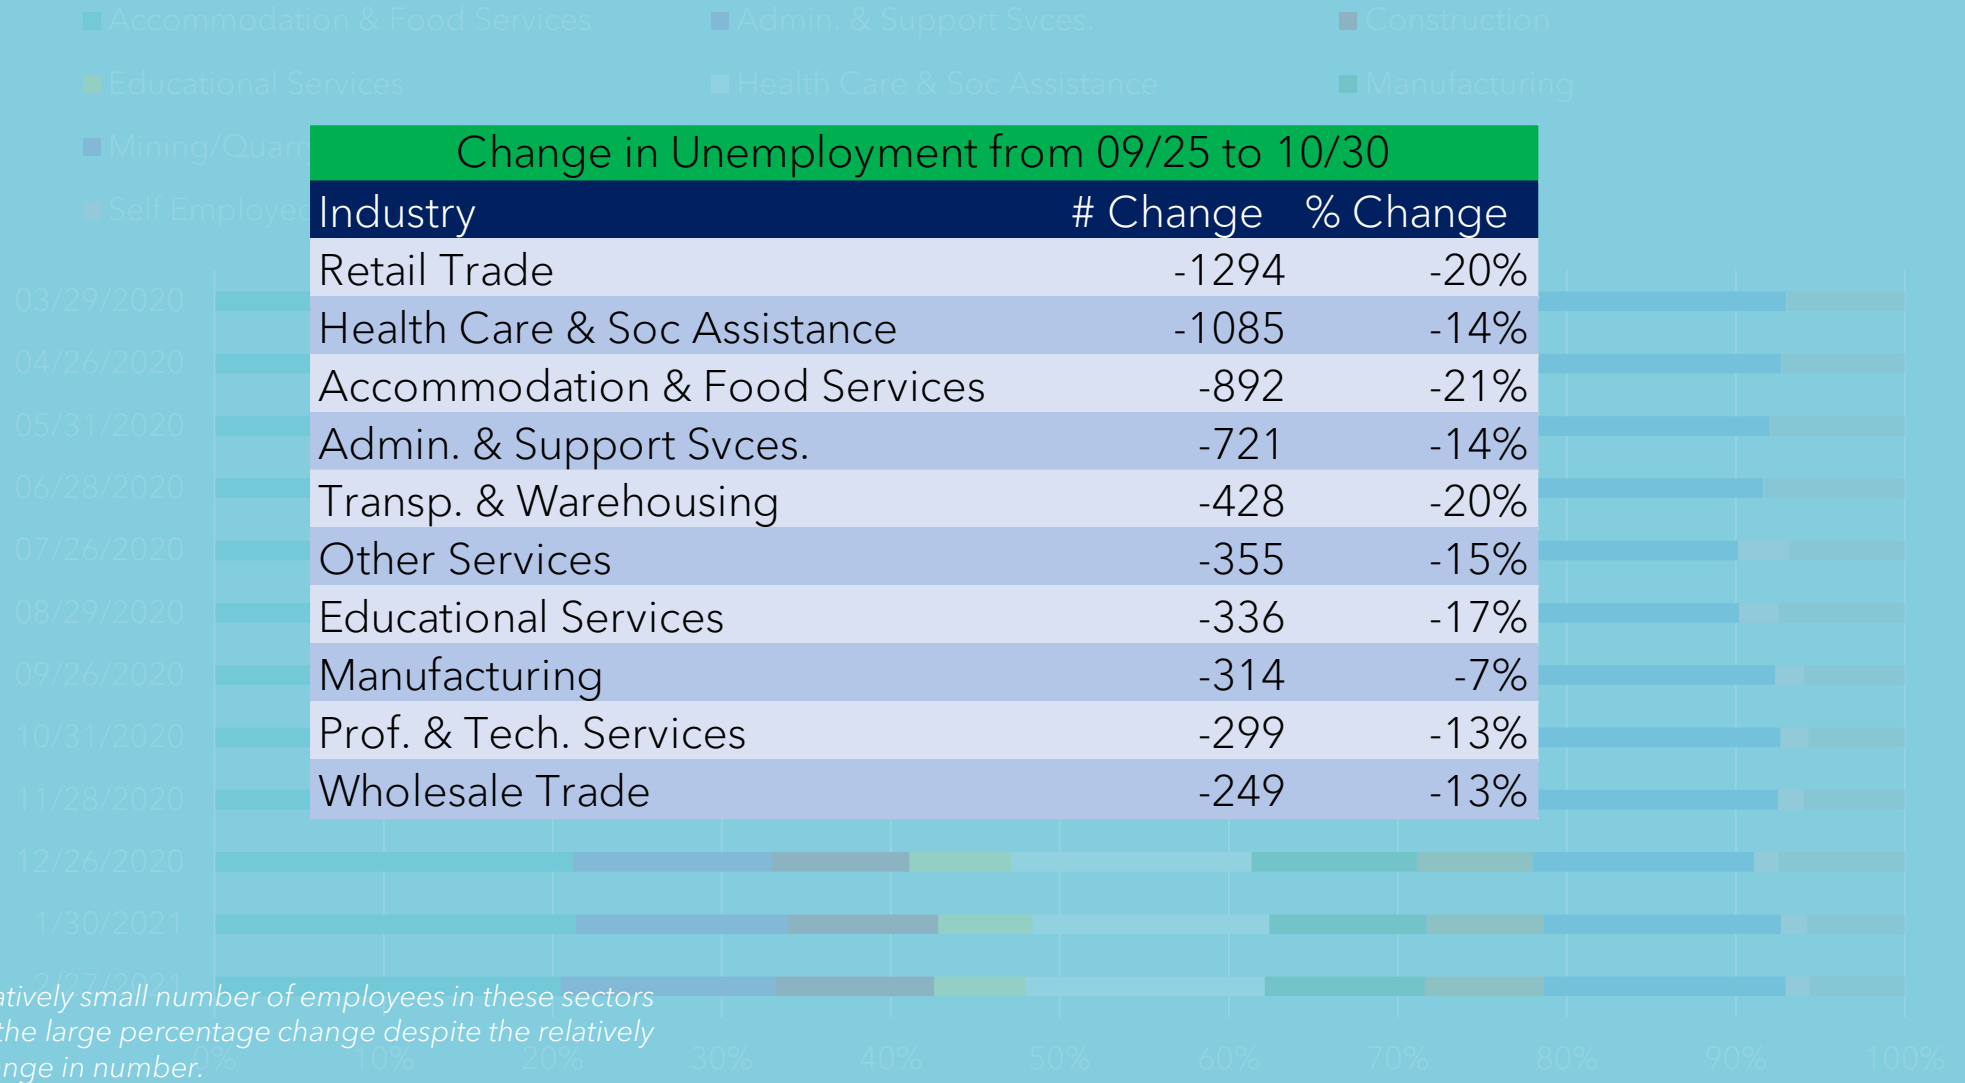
Accommodation & Food Services
Admin. & Support Svces.
Construction
Educational Services
Health Care & Soc Assistance
Manufacturing
Mining/Quarr
Self Employe

| Change in Unemployment from 09/25 to 10/30 | | |
|---|---|---|
| Industry | # Change | % Change |
| Retail Trade | -1294 | -20% |
| Health Care & Soc Assistance | -1085 | -14% |
| Accommodation & Food Services | -892 | -21% |
| Admin. & Support Svces. | -721 | -14% |
| Transp. & Warehousing | -428 | -20% |
| Other Services | -355 | -15% |
| Educational Services | -336 | -17% |
| Manufacturing | -314 | -7% |
| Prof. & Tech. Services | -299 | -13% |
| Wholesale Trade | -249 | -13% |

03/29/2020
04/26/2020
05/31/2020
06/28/2020
07/26/2020
08/29/2020
09/26/2020
10/31/2020
11/28/2020
12/26/2020
1/30/2021
2/27/2021

0% 10% 20% 30% 40% 50% 60% 70% 80% 90% 100%

atively small number of employees in these sectors the large percentage change despite the relatively nge in number.